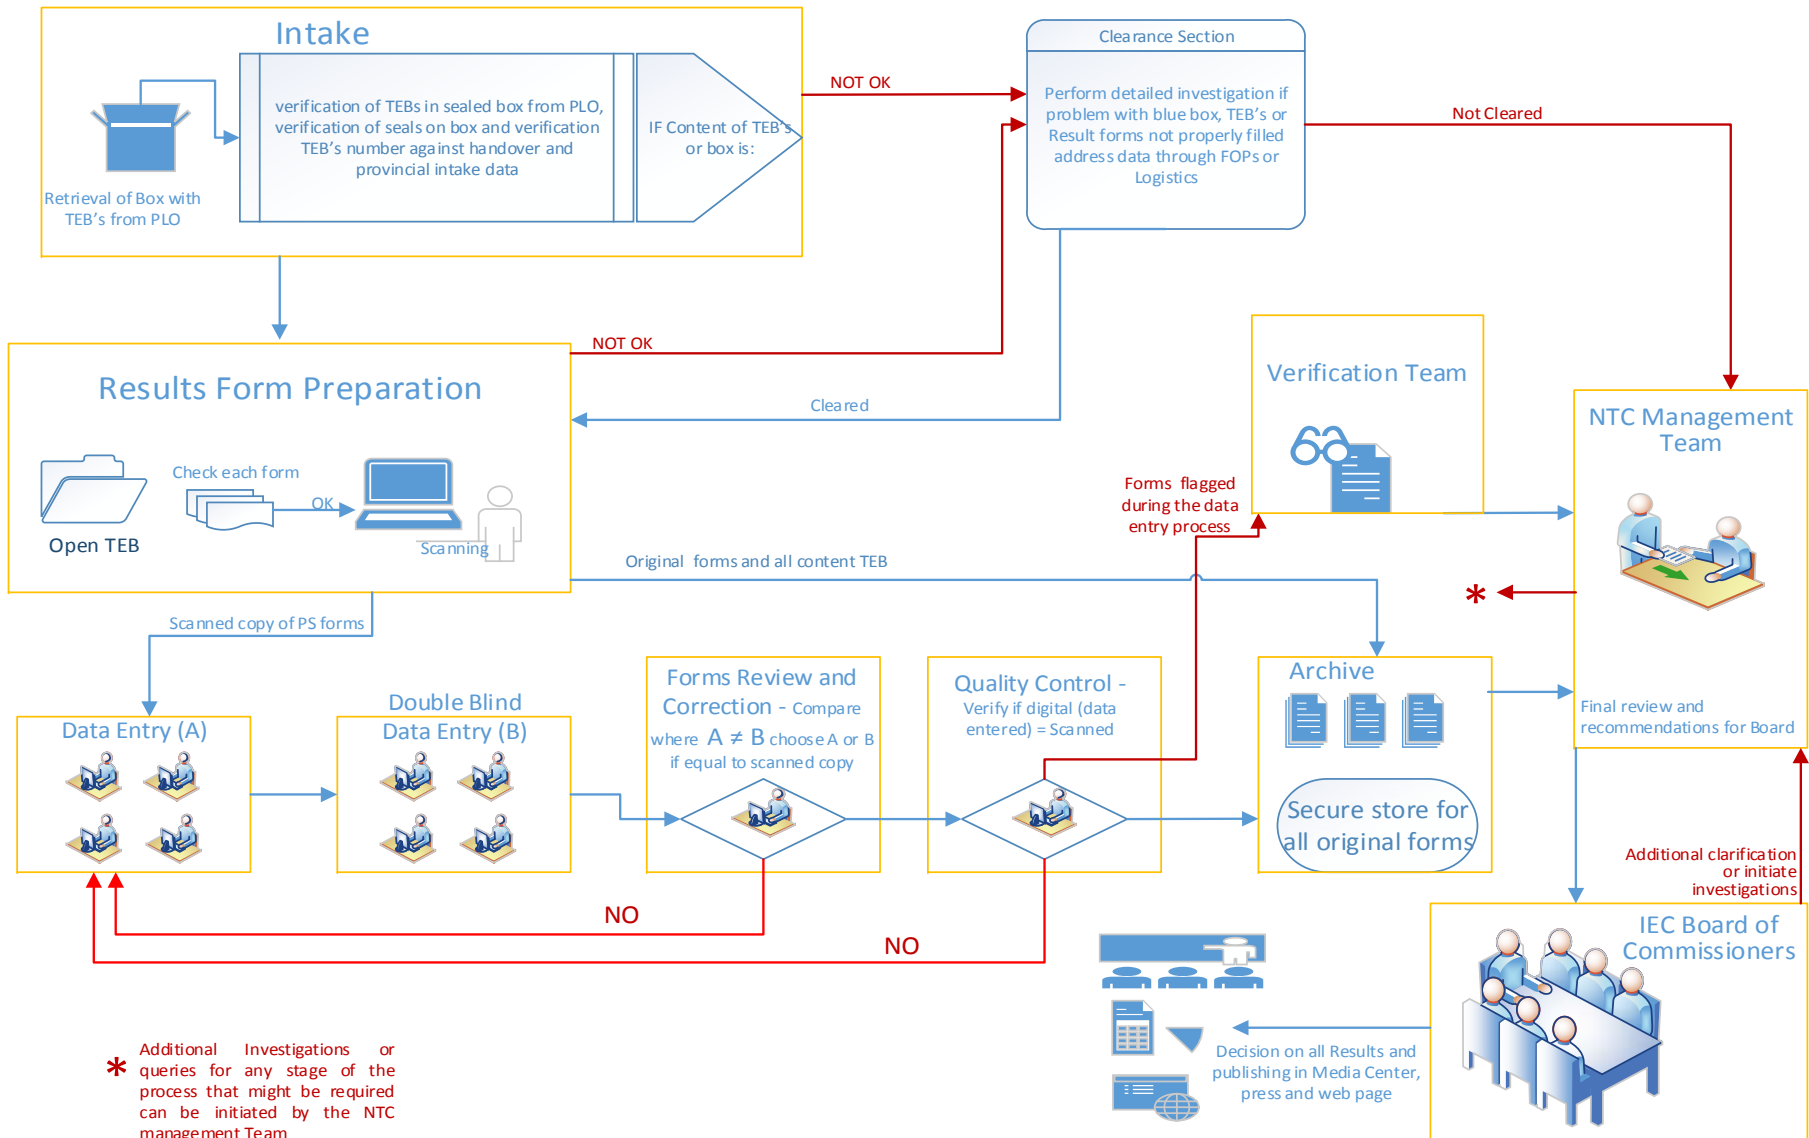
Intake

Retrieval of Box with TEB's from PLO

verification of TEBs in sealed box from PLO, verification of seals on box and verification TEB's number against handover and provincial intake data

IF Content of TEB's or box is:

NOT OK

Clearance Section

Perform detailed investigation if problem with blue box, TEB's or Result forms not properly filled address data through FOPs or Logistics

Not Cleared

NOT OK

Results Form Preparation

Cleared

Open TEB

Check each form

OK

Scanning

Verification Team

NTC Management Team

Forms flagged during the data entry process

Original forms and all content TEB

*

Scanned copy of PS forms

Data Entry (A)

Double Blind Data Entry (B)

Forms Review and Correction - Compare where $A \neq B$ choose A or B if equal to scanned copy

Quality Control - Verify if digital (data entered) = Scanned

Archive

Secure store for all original forms

Final review and recommendations for Board

Additional clarification or initiate investigations

NO

NO

IEC Board of Commissioners

Decision on all Results and publishing in Media Center, press and web page

* Additional Investigations or queries for any stage of the process that might be required can be initiated by the NTC management Team